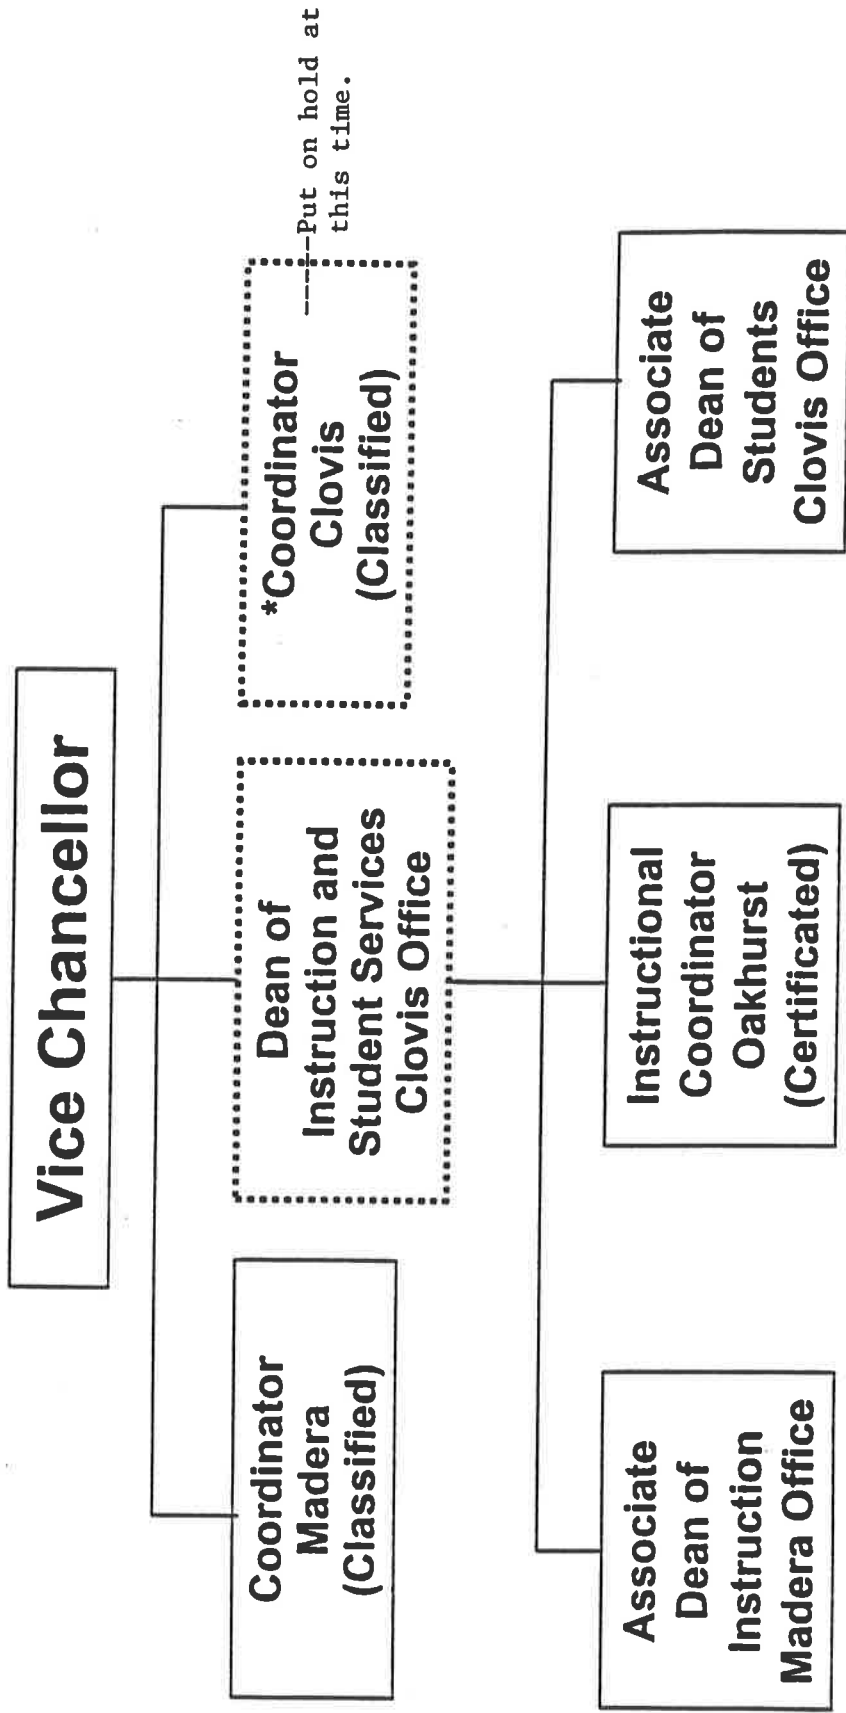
Vice Chancellor

Coordinator
Madera
(Classified)

Dean of
Instruction and
Student Services
Clovis Office

*Coordinator
Clovis
(Classified)

Put on hold at this time.

Associate
Dean of
Instruction
Madera Office

Instructional
Coordinator
Oakhurst
(Certificated)

Associate
Dean of
Students
Clovis Office